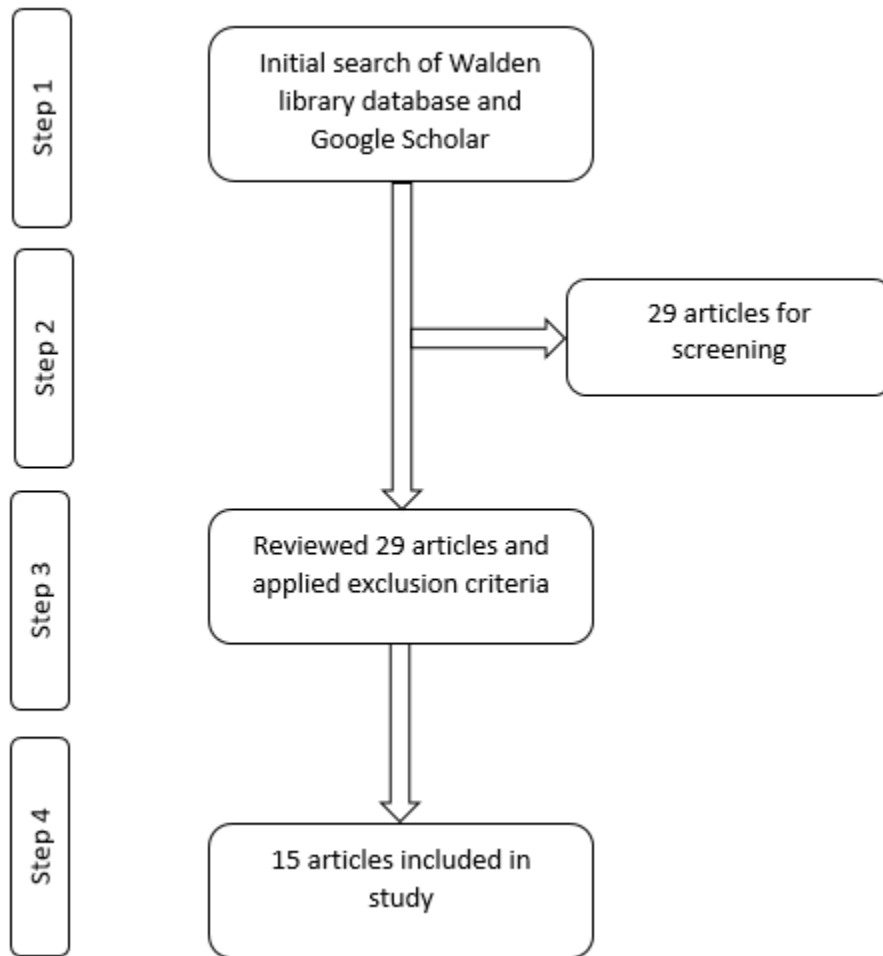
Step 1

Initial search of Walden library database and Google Scholar

Step 2

29 articles for screening

Step 3

Reviewed 29 articles and applied exclusion criteria

Step 4

15 articles included in study